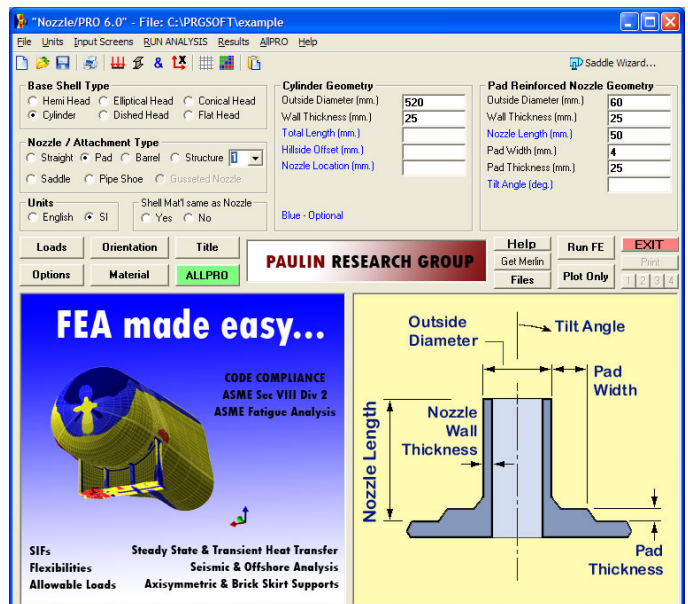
"Nozzle/PRO 6.0" - File: C:\PRGSOFT\example

File Units Input Screens RUN ANALYSIS Results AllPRO Help

Saddle Wizard...

Base Shell Type
Hemi Head Elliptical Head Conical Head
Cylinder Dished Head Flat Head

Nozzle / Attachment Type
Straight Pad Barrel Structure 1
Saddle Pipe Shoe Gusseted Nozzle

Units
English SI

Shell Mat'l same as Nozzle
Yes No

Cylinder Geometry
Outside Diameter (mm.) 520
Wall Thickness (mm.) 25
Total Length (mm.)
Hillside Offset (mm.)
Nozzle Location (mm.)

Blue - Optional

Pad Reinforced Nozzle Geometry
Outside Diameter (mm.) 60
Wall Thickness (mm.) 25
Nozzle Length (mm.) 50
Pad Width (mm.) 4
Pad Thickness (mm.) 25
Tilt Angle (deg.)

Loads Orientation Title
Options Material ALLPRO

PAULIN RESEARCH GROUP

Help
Get Merlin
Files
Run FE
Plot Only
EXIT
Print
1 2 3 4

FEA made easy...

CODE COMPLIANCE
ASME Sec VIII Div 2
ASME Fatigue Analysis

SIFs
Flexibilities
Allowable Loads

Steady State & Transient Heat Transfer
Seismic & Offshore Analysis
Axisymmetric & Brick Skirt Supports

Outside Diameter
Tilt Angle
Pad Width
Nozzle Wall Thickness
Nozzle Length
Pad Thickness